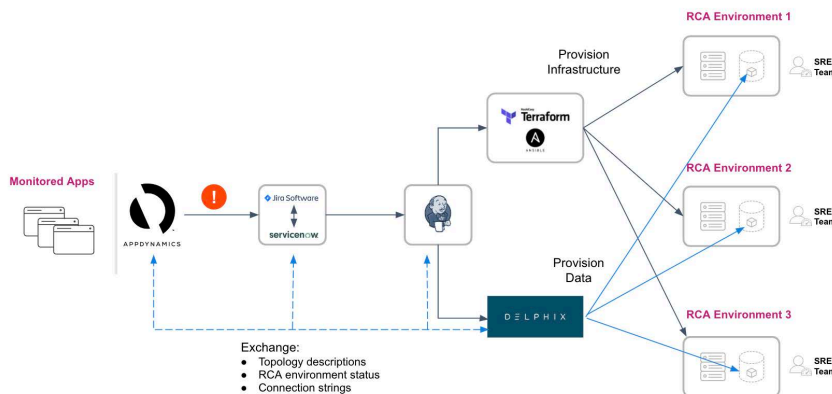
RCA Environment 1

SRE Tean

Provision Infrastructure

Terraform

ANSIBLE

Monitored Apps

APPDYNAMICS

!

Jira Software

servicenow

RCA Environment 2

SRE Tean

Provision Data

DELPHIX

RCA Environment 3

SRE Tean

Exchange:
● Topology descriptions
● RCA environment status
● Connection strings